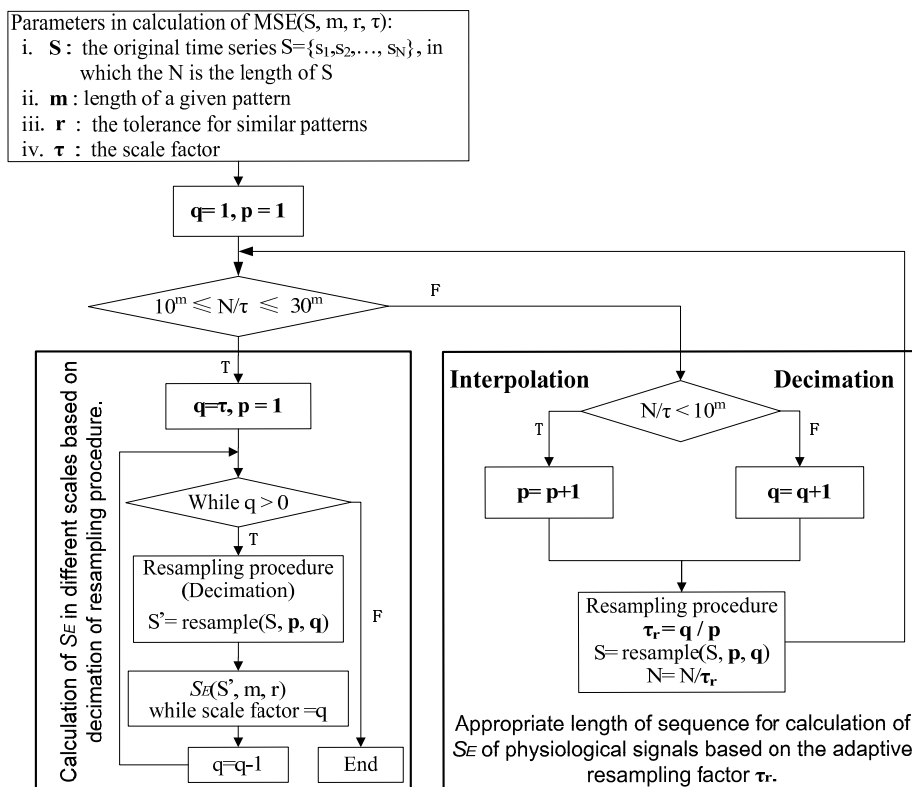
Parameters in calculation of MSE(S, m, r, τ):
i. **S** : the original time series S={$s_1$,$s_2$,…, $s_N$}, in which the N is the length of S
ii. **m** : length of a given pattern
iii. **r** : the tolerance for similar patterns
iv. **τ** : the scale factor

**q= 1, p = 1**

$10^m \leqslant N/\tau \leqslant 30^m$

F

T

Calculation of $S_E$ in different scales based on decimation of resampling procedure.

**q=τ, p = 1**

While q > 0

T

Resampling procedure (Decimation)
S'= resample(S, **p**, **q**)

F

$S_E$(S', m, r)
while scale factor =q

q=q-1

End

**Interpolation**

**Decimation**

$N/\tau < 10^m$

T

F

**p= p+1**

**q= q+1**

Resampling procedure
$\tau_r = q / p$
S= resample(S, **p**, **q**)
N= N/$\tau_r$

Appropriate length of sequence for calculation of $S_E$ of physiological signals based on the adaptive resampling factor $\tau_r$.